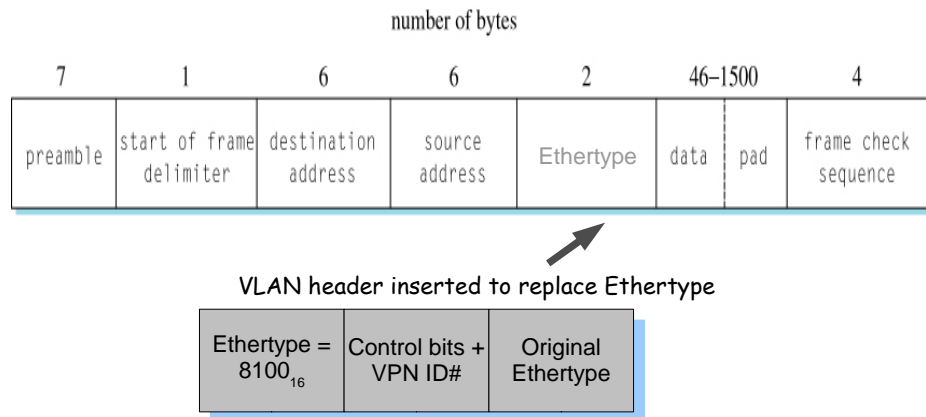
number of bytes

| 7 | 1 | 6 | 6 | 2 | 46–1500 | | 4 |
|---|---|---|---|---|---|---|---|
| preamble | start of frame delimiter | destination address | source address | Ethertype | data | pad | frame check sequence |

VLAN header inserted to replace Ethertype

| Ethertype = $8100_{16}$ | Control bits + VPN ID# | Original Ethertype |
|---|---|---|